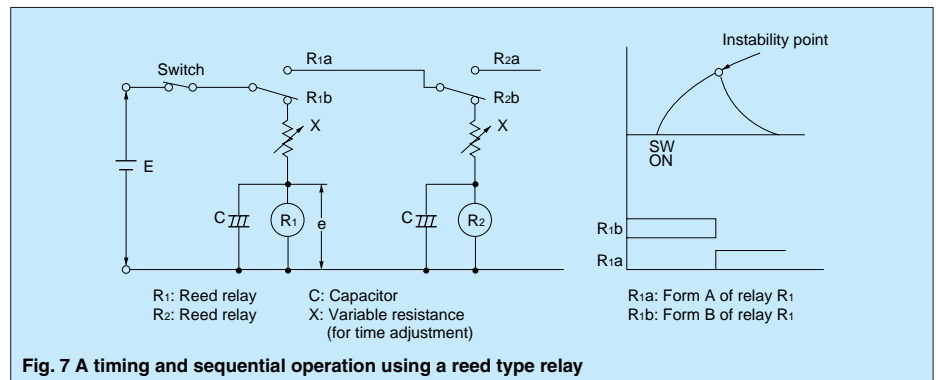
Switch

$R_1a$

$R_1b$

X

E

C

$R_1$

e

$R_2a$

$R_2b$

X

C

$R_2$

Instability point

SW ON

$R_1b$

$R_1a$

$R_1$: Reed relay
$R_2$: Reed relay

C: Capacitor
X: Variable resistance (for time adjustment)

$R_1a$: Form A of relay $R_1$
$R_1b$: Form B of relay $R_1$

Fig. 7 A timing and sequential operation using a reed type relay